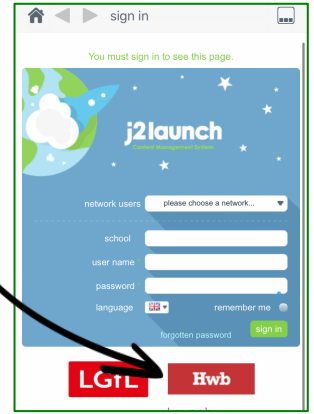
sign in

You must sign in to see this page.

j2launch
Content Management System

network users please choose a network...

school

user name

password

language remember me

forgotten password sign in

LGfL Hwb